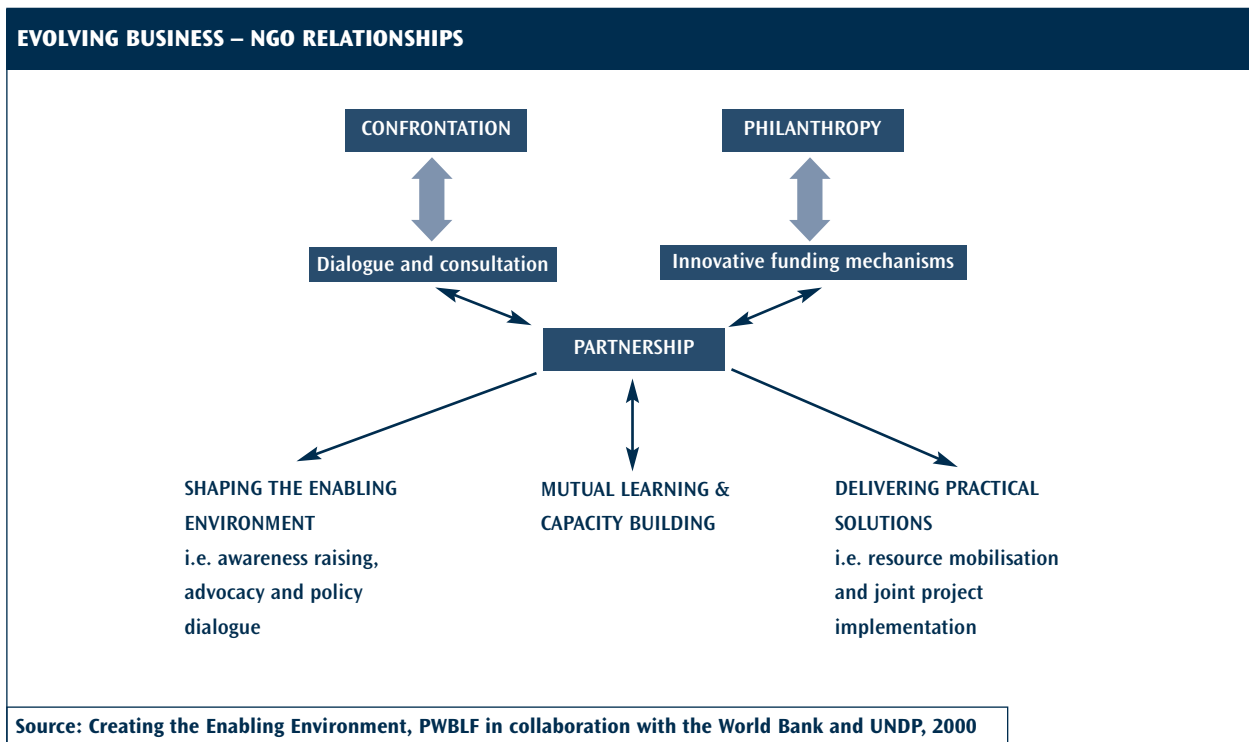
EVOLVING BUSINESS – NGO RELATIONSHIPS

CONFRONTATION

PHILANTHROPY

Dialogue and consultation

Innovative funding mechanisms

PARTNERSHIP

SHAPING THE ENABLING ENVIRONMENT
i.e. awareness raising, advocacy and policy dialogue

MUTUAL LEARNING & CAPACITY BUILDING

DELIVERING PRACTICAL SOLUTIONS
i.e. resource mobilisation and joint project implementation

Source: Creating the Enabling Environment, PWBLF in collaboration with the World Bank and UNDP, 2000